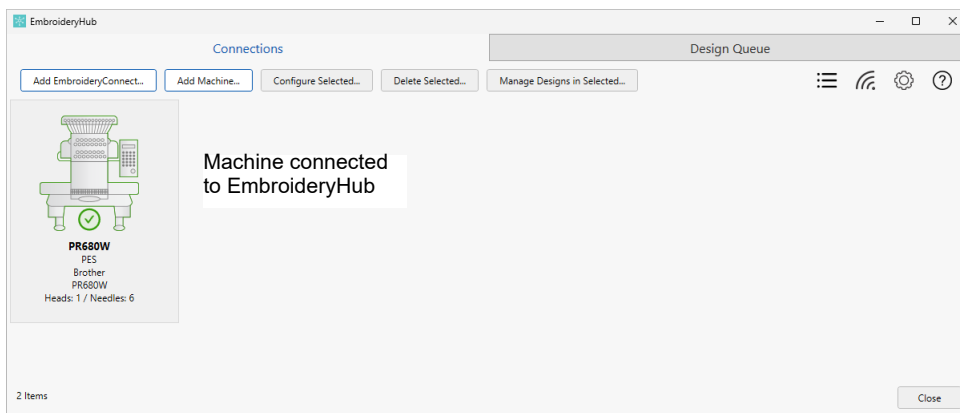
EmbroideryHub

Connections

Design Queue

Add EmbroideryConnect...

Add Machine...

Configure Selected...

Delete Selected...

Manage Designs in Selected...

PR680W
PES
Brother
PR680W
Heads: 1 / Needles: 6

Machine connected to EmbroideryHub

2 Items

Close